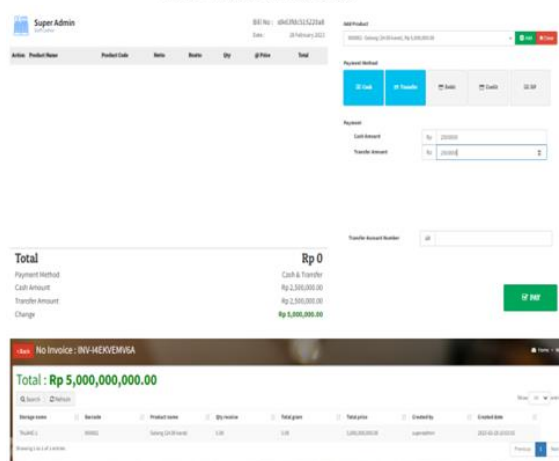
Super Admin

Bill No : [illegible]

Date : 28 February 2022

| Action | Product Name | Product Code | Netto | Bruto | Qty | @Price | Total |
|---|---|---|---|---|---|---|---|

Add Product

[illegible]

Add

Clear

Payment Method

Cash

Transfer

Debit

Credit

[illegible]

Payment

Cash Amount

Rp 250000

Transfer Amount

Rp 250000

Transfer Account Number

Total

Rp 0

Payment Method

Cash & Transfer

Cash Amount

Rp 2,500,000.00

Transfer Amount

Rp 2,500,000.00

Change

Rp 5,000,000.00

PAY

Back

No Invoice : INV-H6KVEMV6A

Home

Total : Rp 5,000,000,000.00

Search

Refresh

Show

| Storage name | Barcode | Product name | Qty invoice | Total gram | Total price | Created by | Created date |
|---|---|---|---|---|---|---|---|
| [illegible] | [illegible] | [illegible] | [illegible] | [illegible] | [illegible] | superadmin | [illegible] |

Showing 1 to 1 of 1 entries

Previous

1

Next